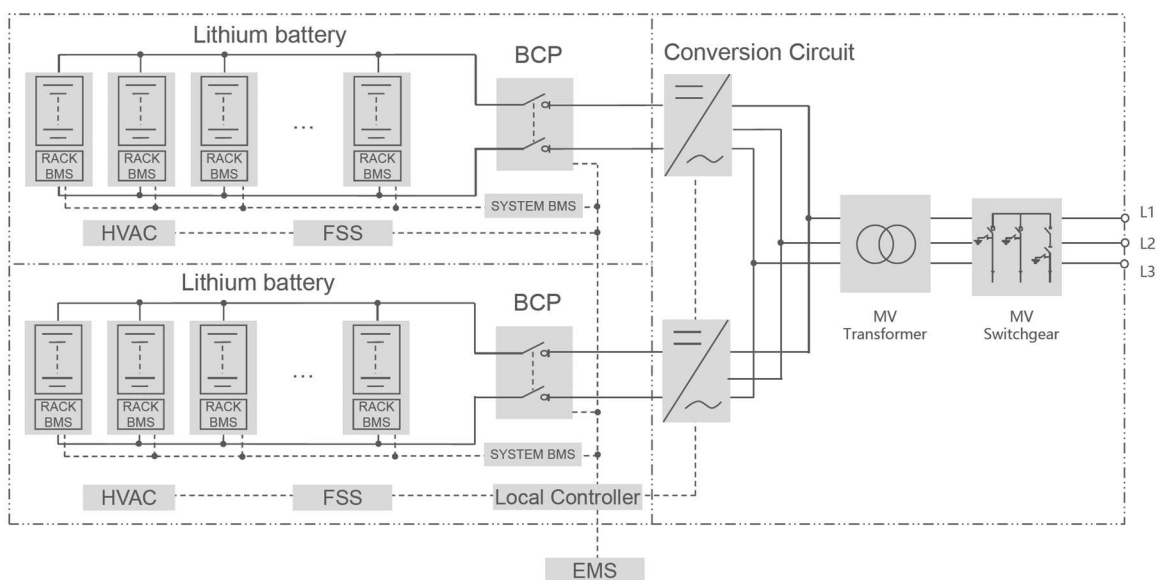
Lithium battery

BCP

Conversion Circuit

RACK BMS

RACK BMS

RACK BMS

...

RACK BMS

SYSTEM BMS

HVAC

FSS

L1

L2

L3

MV Transformer

MV Switchgear

Lithium battery

BCP

RACK BMS

RACK BMS

RACK BMS

...

RACK BMS

SYSTEM BMS

HVAC

FSS

Local Controller

EMS